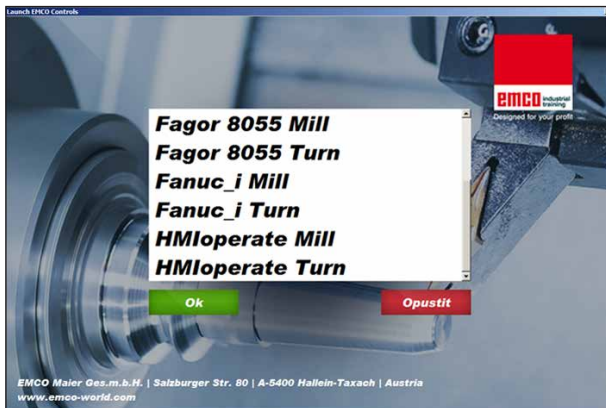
Launch EMCO Controls

emco industrial training
Designed for your profit

Fagor 8055 Mill
Fagor 8055 Turn
Fanuc_i Mill
Fanuc_i Turn
HMIoperate Mill
HMIoperate Turn

Ok
Opustit

EMCO Maier Ges.m.b.H. | Salzburger Str. 80 | A-5400 Hallein-Taxach | Austria
www.emco-world.com